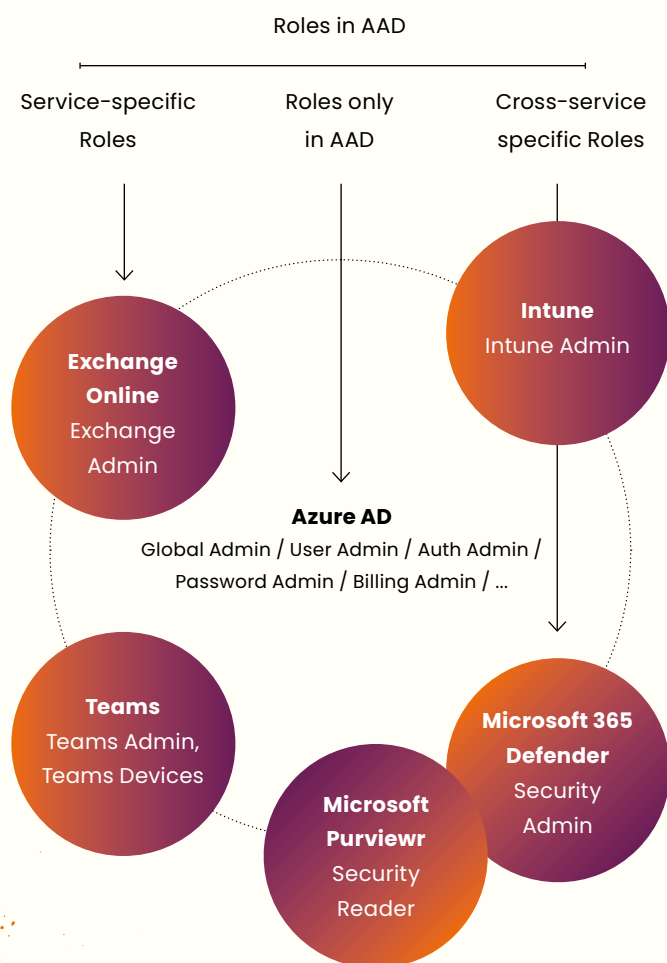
Roles in AAD

Service-specific Roles

Roles only in AAD

Cross-service specific Roles

Intune
Intune Admin

Exchange Online
Exchange Admin

Azure AD
Global Admin / User Admin / Auth Admin / Password Admin / Billing Admin / ...

Teams
Teams Admin, Teams Devices

Microsoft 365 Defender
Security Admin

Microsoft Purviewr
Security Reader